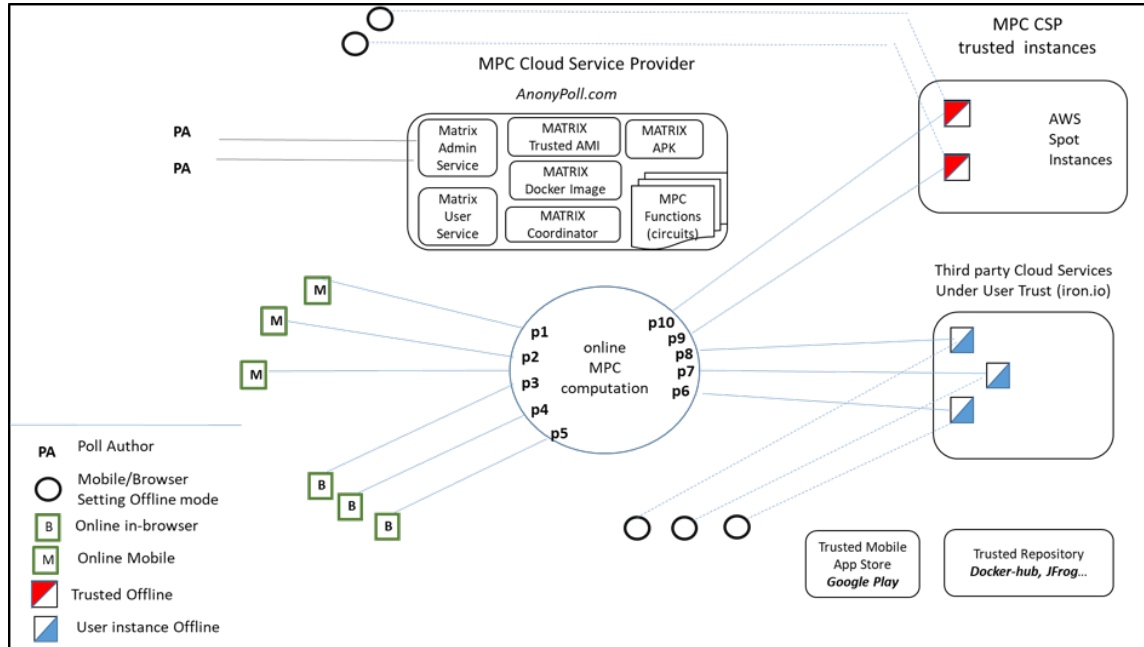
MPC CSP
trusted instances

MPC Cloud Service Provider

AnonyPoll.com

PA
PA

Matrix Admin Service
MATRIX Trusted AMI
MATRIX APK
MATRIX Docker Image
Matrix User Service
MATRIX Coordinator
MPC Functions (circuits)

AWS Spot Instances

Third party Cloud Services
Under User Trust (iron.io)

M
M
M

p1
p2
p3
p4
p5
online MPC computation
p10
p9
p8
p7
p6

B
B
B

PA Poll Author
Mobile/Browser Setting Offline mode
B Online in-browser
M Online Mobile
Trusted Offline
User instance Offline

Trusted Mobile App Store
Google Play

Trusted Repository
Docker-hub, JFrog...